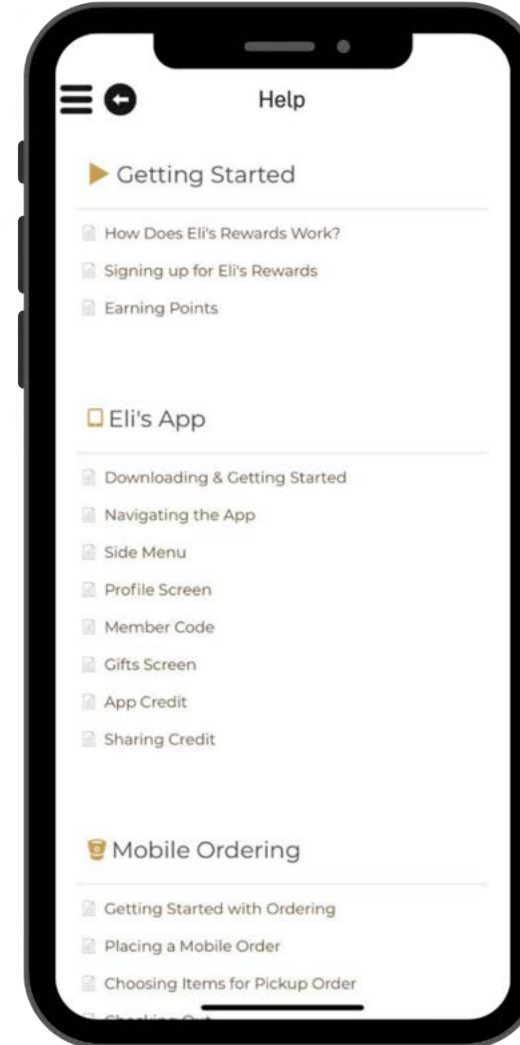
Help

Getting Started

How Does Eli's Rewards Work?

Signing up for Eli's Rewards

Earning Points

Eli's App

Downloading & Getting Started

Navigating the App

Side Menu

Profile Screen

Member Code

Gifts Screen

App Credit

Sharing Credit

Mobile Ordering

Getting Started with Ordering

Placing a Mobile Order

Choosing Items for Pickup Order

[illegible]